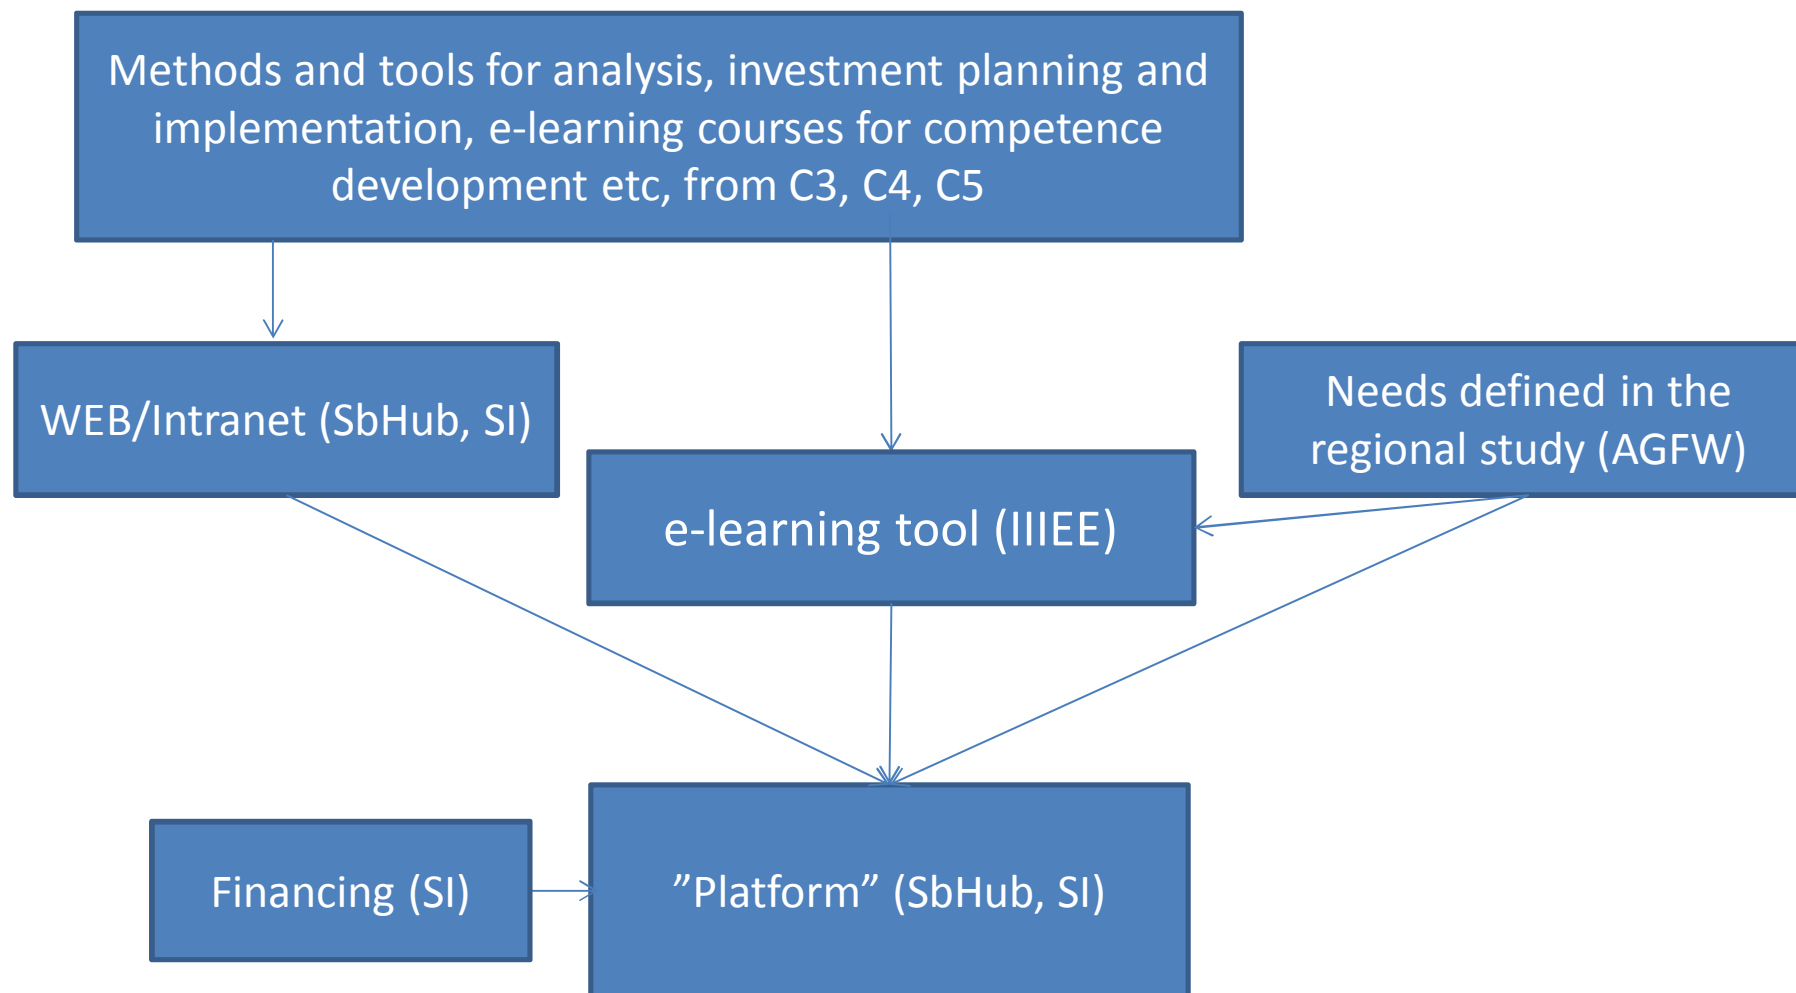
Methods and tools for analysis, investment planning and implementation, e-learning courses for competence development etc, from C3, C4, C5

WEB/Intranet (SbHub, SI)

Needs defined in the regional study (AGFW)

e-learning tool (IIIEE)

Financing (SI)

”Platform” (SbHub, SI)